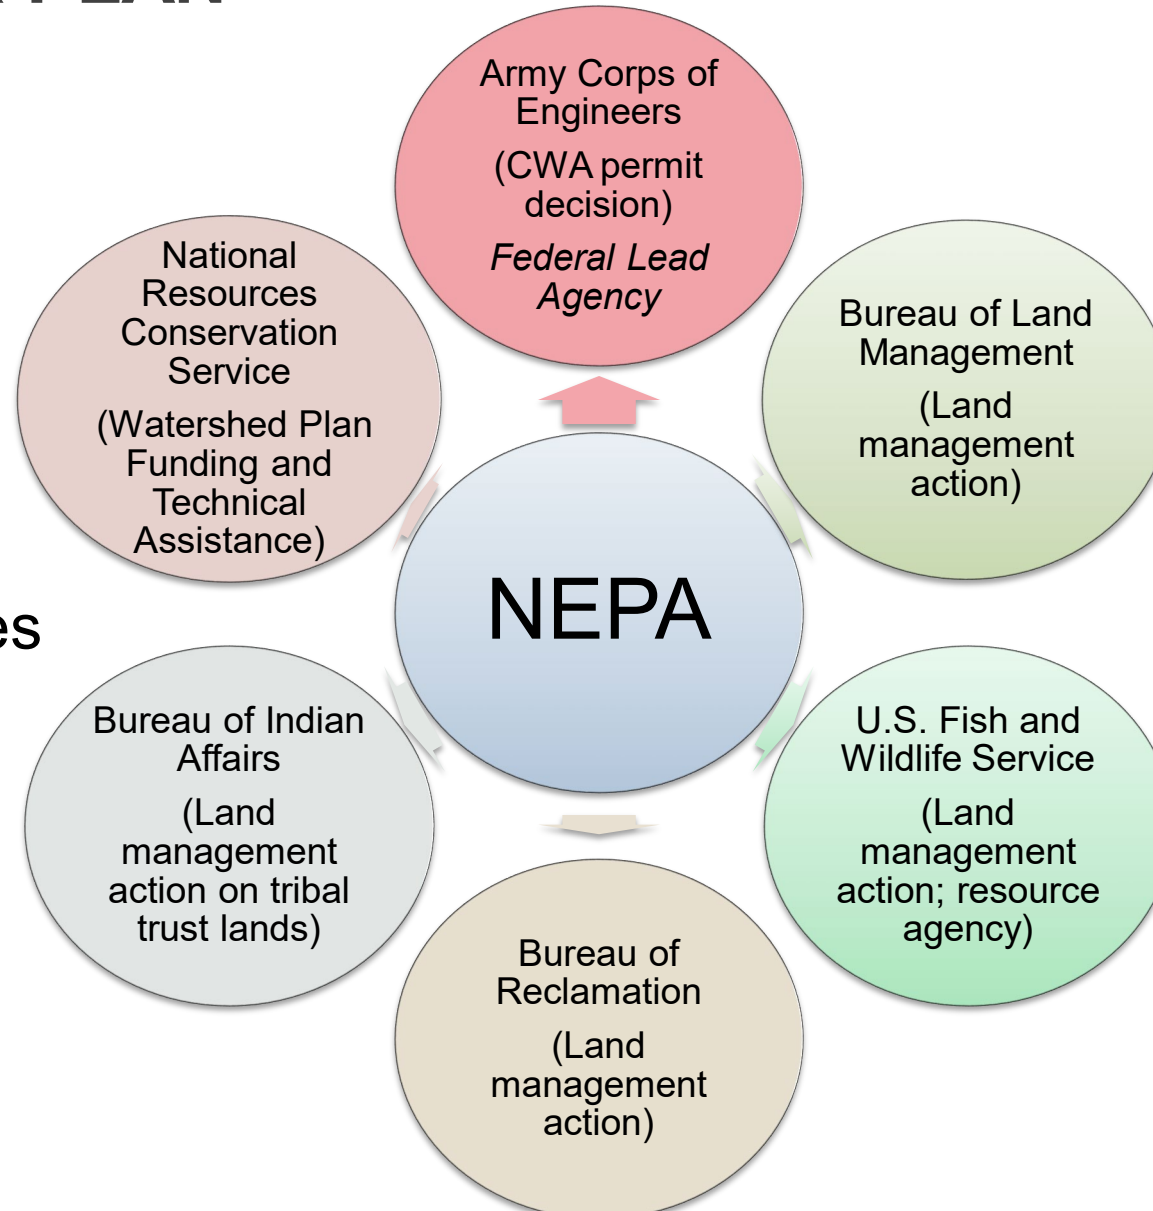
Army Corps of Engineers

(CWA permit decision)

*Federal Lead Agency*

National Resources Conservation Service

(Watershed Plan Funding and Technical Assistance)

Bureau of Land Management

(Land management action)

NEPA

es

Bureau of Indian Affairs

(Land management action on tribal trust lands)

U.S. Fish and Wildlife Service

(Land management action; resource agency)

Bureau of Reclamation

(Land management action)